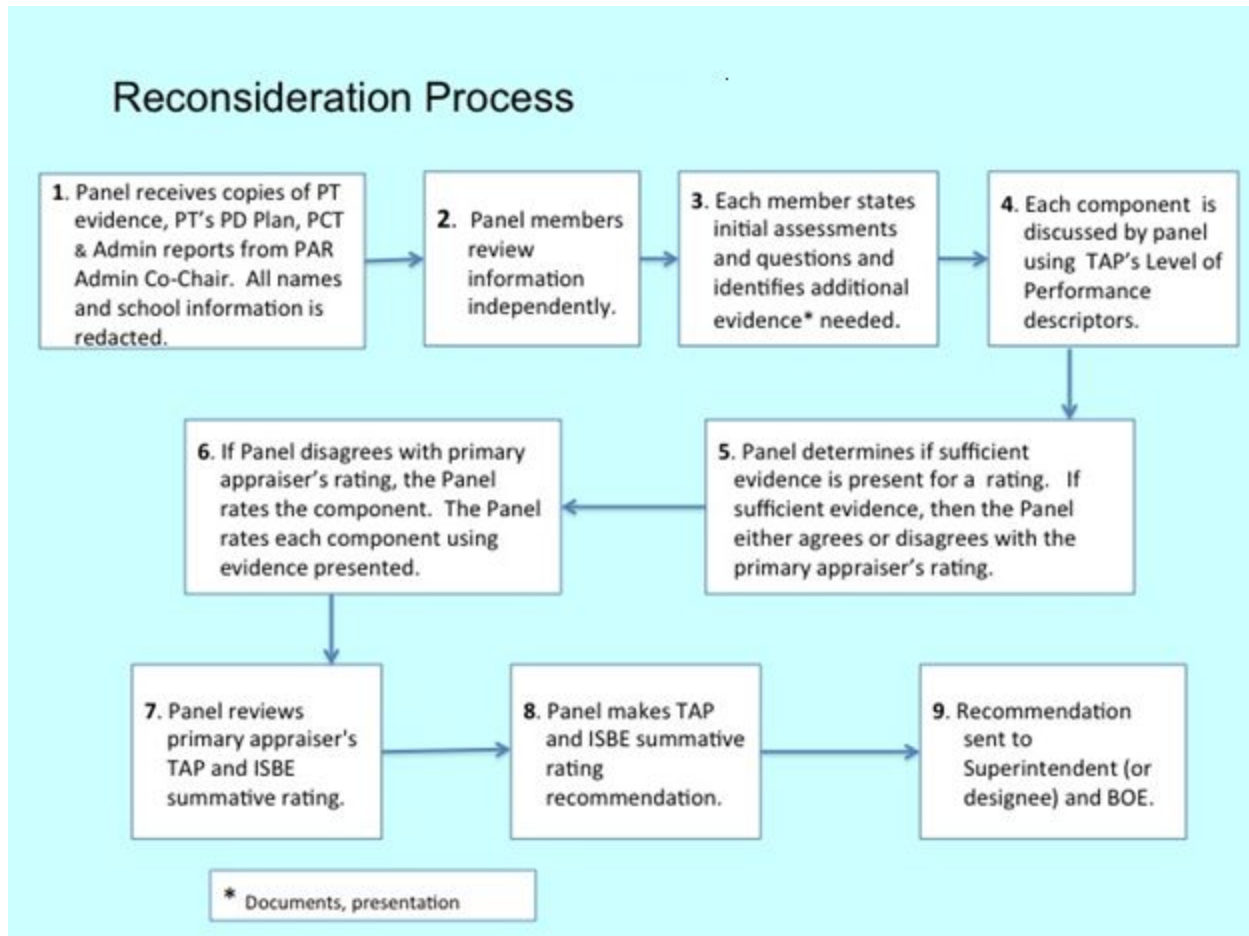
Reconsideration Process

1. Panel receives copies of PT evidence, PT's PD Plan, PCT & Admin reports from PAR Admin Co-Chair. All names and school information is redacted.

2. Panel members review information independently.

3. Each member states initial assessments and questions and identifies additional evidence* needed.

4. Each component is discussed by panel using TAP's Level of Performance descriptors.

5. Panel determines if sufficient evidence is present for a rating. If sufficient evidence, then the Panel either agrees or disagrees with the primary appraiser's rating.

6. If Panel disagrees with primary appraiser's rating, the Panel rates the component. The Panel rates each component using evidence presented.

7. Panel reviews primary appraiser's TAP and ISBE summative rating.

8. Panel makes TAP and ISBE summative rating recommendation.

9. Recommendation sent to Superintendent (or designee) and BOE.

* Documents, presentation